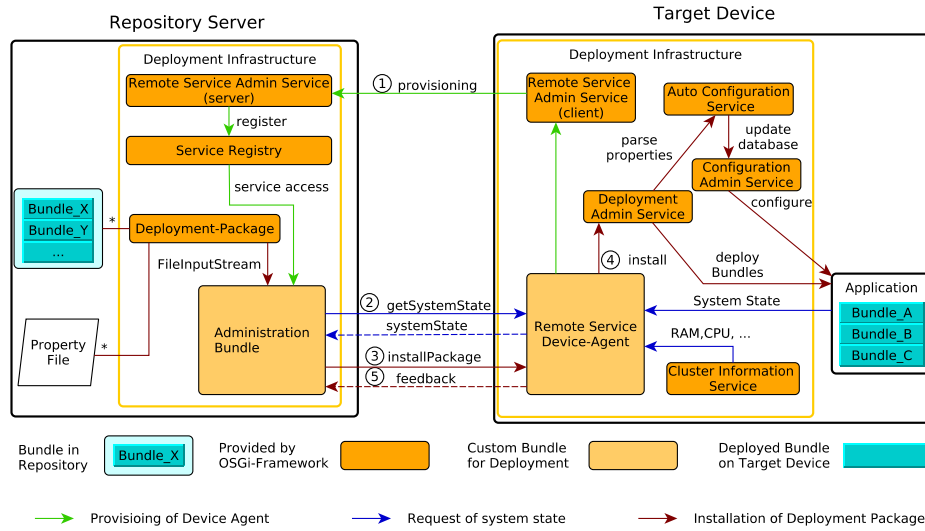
Repository Server

Target Device

Deployment Infrastructure

Remote Service Admin Service (server)

register

Service Registry

service access

Bundle_X
Bundle_Y
...

*

Deployment-Package

FileInputStream

Property File

*

Administration Bundle

① provisioning

Deployment Infrastructure

Remote Service Admin Service (client)

Auto Configuration Service

update database

Configuration Admin Service

parse properties

Deployment Admin Service

configure

④ install

deploy Bundles

Application

Bundle_A
Bundle_B
Bundle_C

② getSystemState

systemState

③ installPackage

⑤ feedback

Remote Service Device-Agent

System State

RAM,CPU, ...

Cluster Information Service

Bundle in Repository

Bundle_X

Provided by OSGi-Framework

Custom Bundle for Deployment

Deployed Bundle on Target Device

Provisioing of Device Agent

Request of system state

Installation of Deployment Package